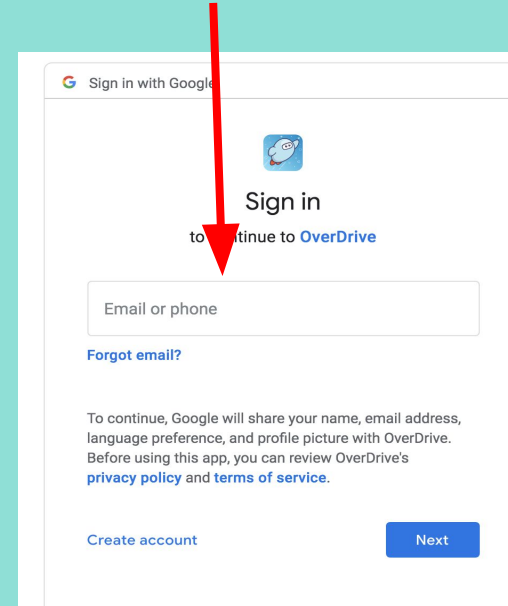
G Sign in with Google

Sign in

to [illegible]tinue to OverDrive

Email or phone

Forgot email?

To continue, Google will share your name, email address, language preference, and profile picture with OverDrive. Before using this app, you can review OverDrive's privacy policy and terms of service.

Create account

Next